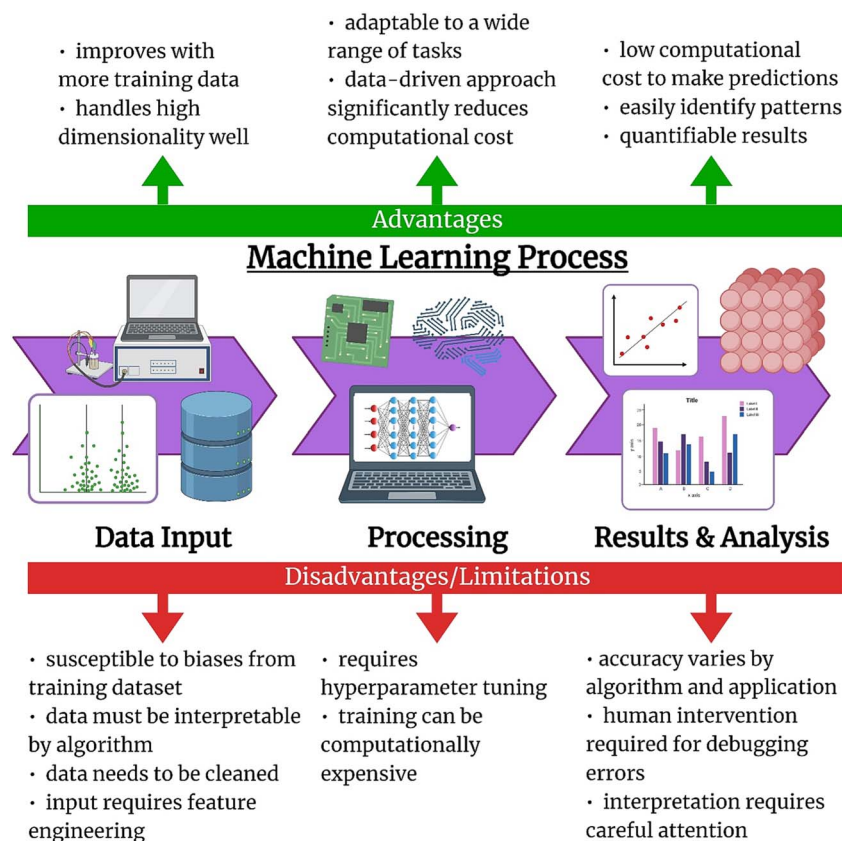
· improves with more training data
· handles high dimensionality well

· adaptable to a wide range of tasks
· data-driven approach significantly reduces computational cost

· low computational cost to make predictions
· easily identify patterns
· quantifiable results

Advantages

Machine Learning Process

Title

Data Input

Processing

Results & Analysis

Disadvantages/Limitations

· susceptible to biases from training dataset
· data must be interpretable by algorithm
· data needs to be cleaned
· input requires feature engineering

· requires hyperparameter tuning
· training can be computationally expensive

· accuracy varies by algorithm and application
· human intervention required for debugging errors
· interpretation requires careful attention